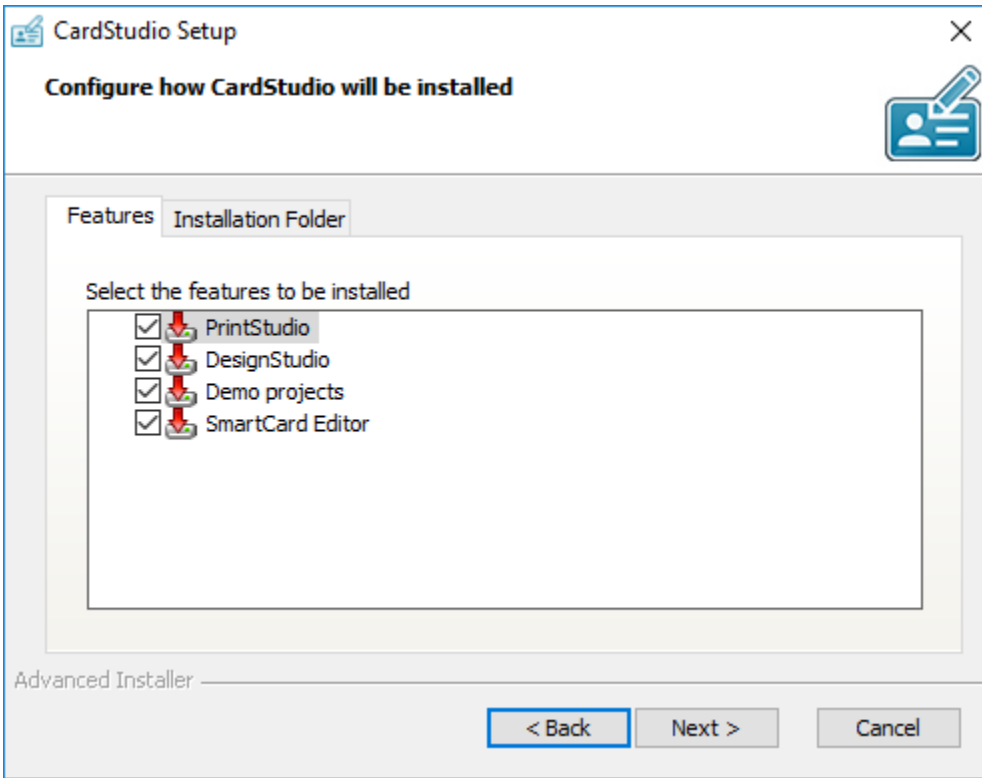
CardStudio Setup

Configure how CardStudio will be installed

Features | Installation Folder

Select the features to be installed

PrintStudio
DesignStudio
Demo projects
SmartCard Editor

Advanced Installer

< Back | Next > | Cancel